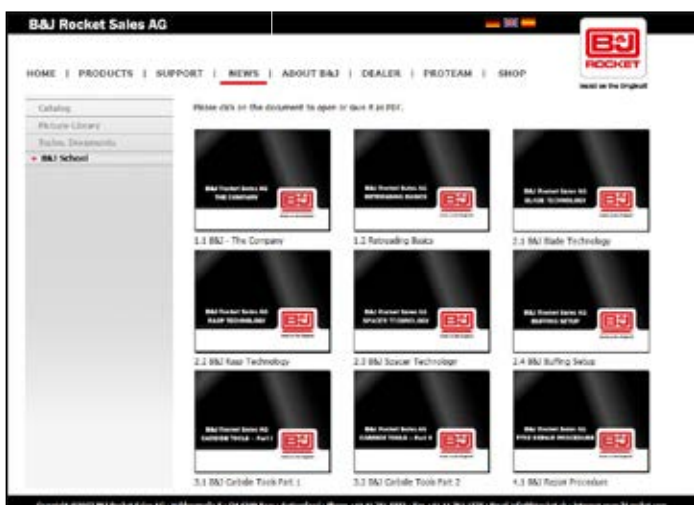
B&J Rocket Sales AG

HOME | PRODUCTS | SUPPORT | NEWS | ABOUT B&J | DEALER | PROTEAM | SHOP

B&J ROCKET
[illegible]

Catalog
Picture Library
Techn. Documents
» B&J School

Please click on the document to open or save it as PDF.

B&J Rocket Sales AG THE COMPANY
1.1 B&J - The Company

B&J Rocket Sales AG RETREADING BASICS
1.2 Retreading Basics

B&J Rocket Sales AG BLADE TECHNOLOGY
2.1 B&J Blade Technology

B&J Rocket Sales AG RASP TECHNOLOGY
2.2 B&J Rasp Technology

B&J Rocket Sales AG SPACER TECHNOLOGY
2.3 B&J Spacer Technology

B&J Rocket Sales AG BUFFING SETUP
2.4 B&J Buffing Setup

B&J Rocket Sales AG CARBIDE TOOLS - Part 1
3.1 B&J Carbide Tools Part 1

B&J Rocket Sales AG CARBIDE TOOLS - Part 2
3.2 B&J Carbide Tools Part 2

B&J Rocket Sales AG TYRE REPAIR PROCEDURE
4.1 B&J Repair Procedure

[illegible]